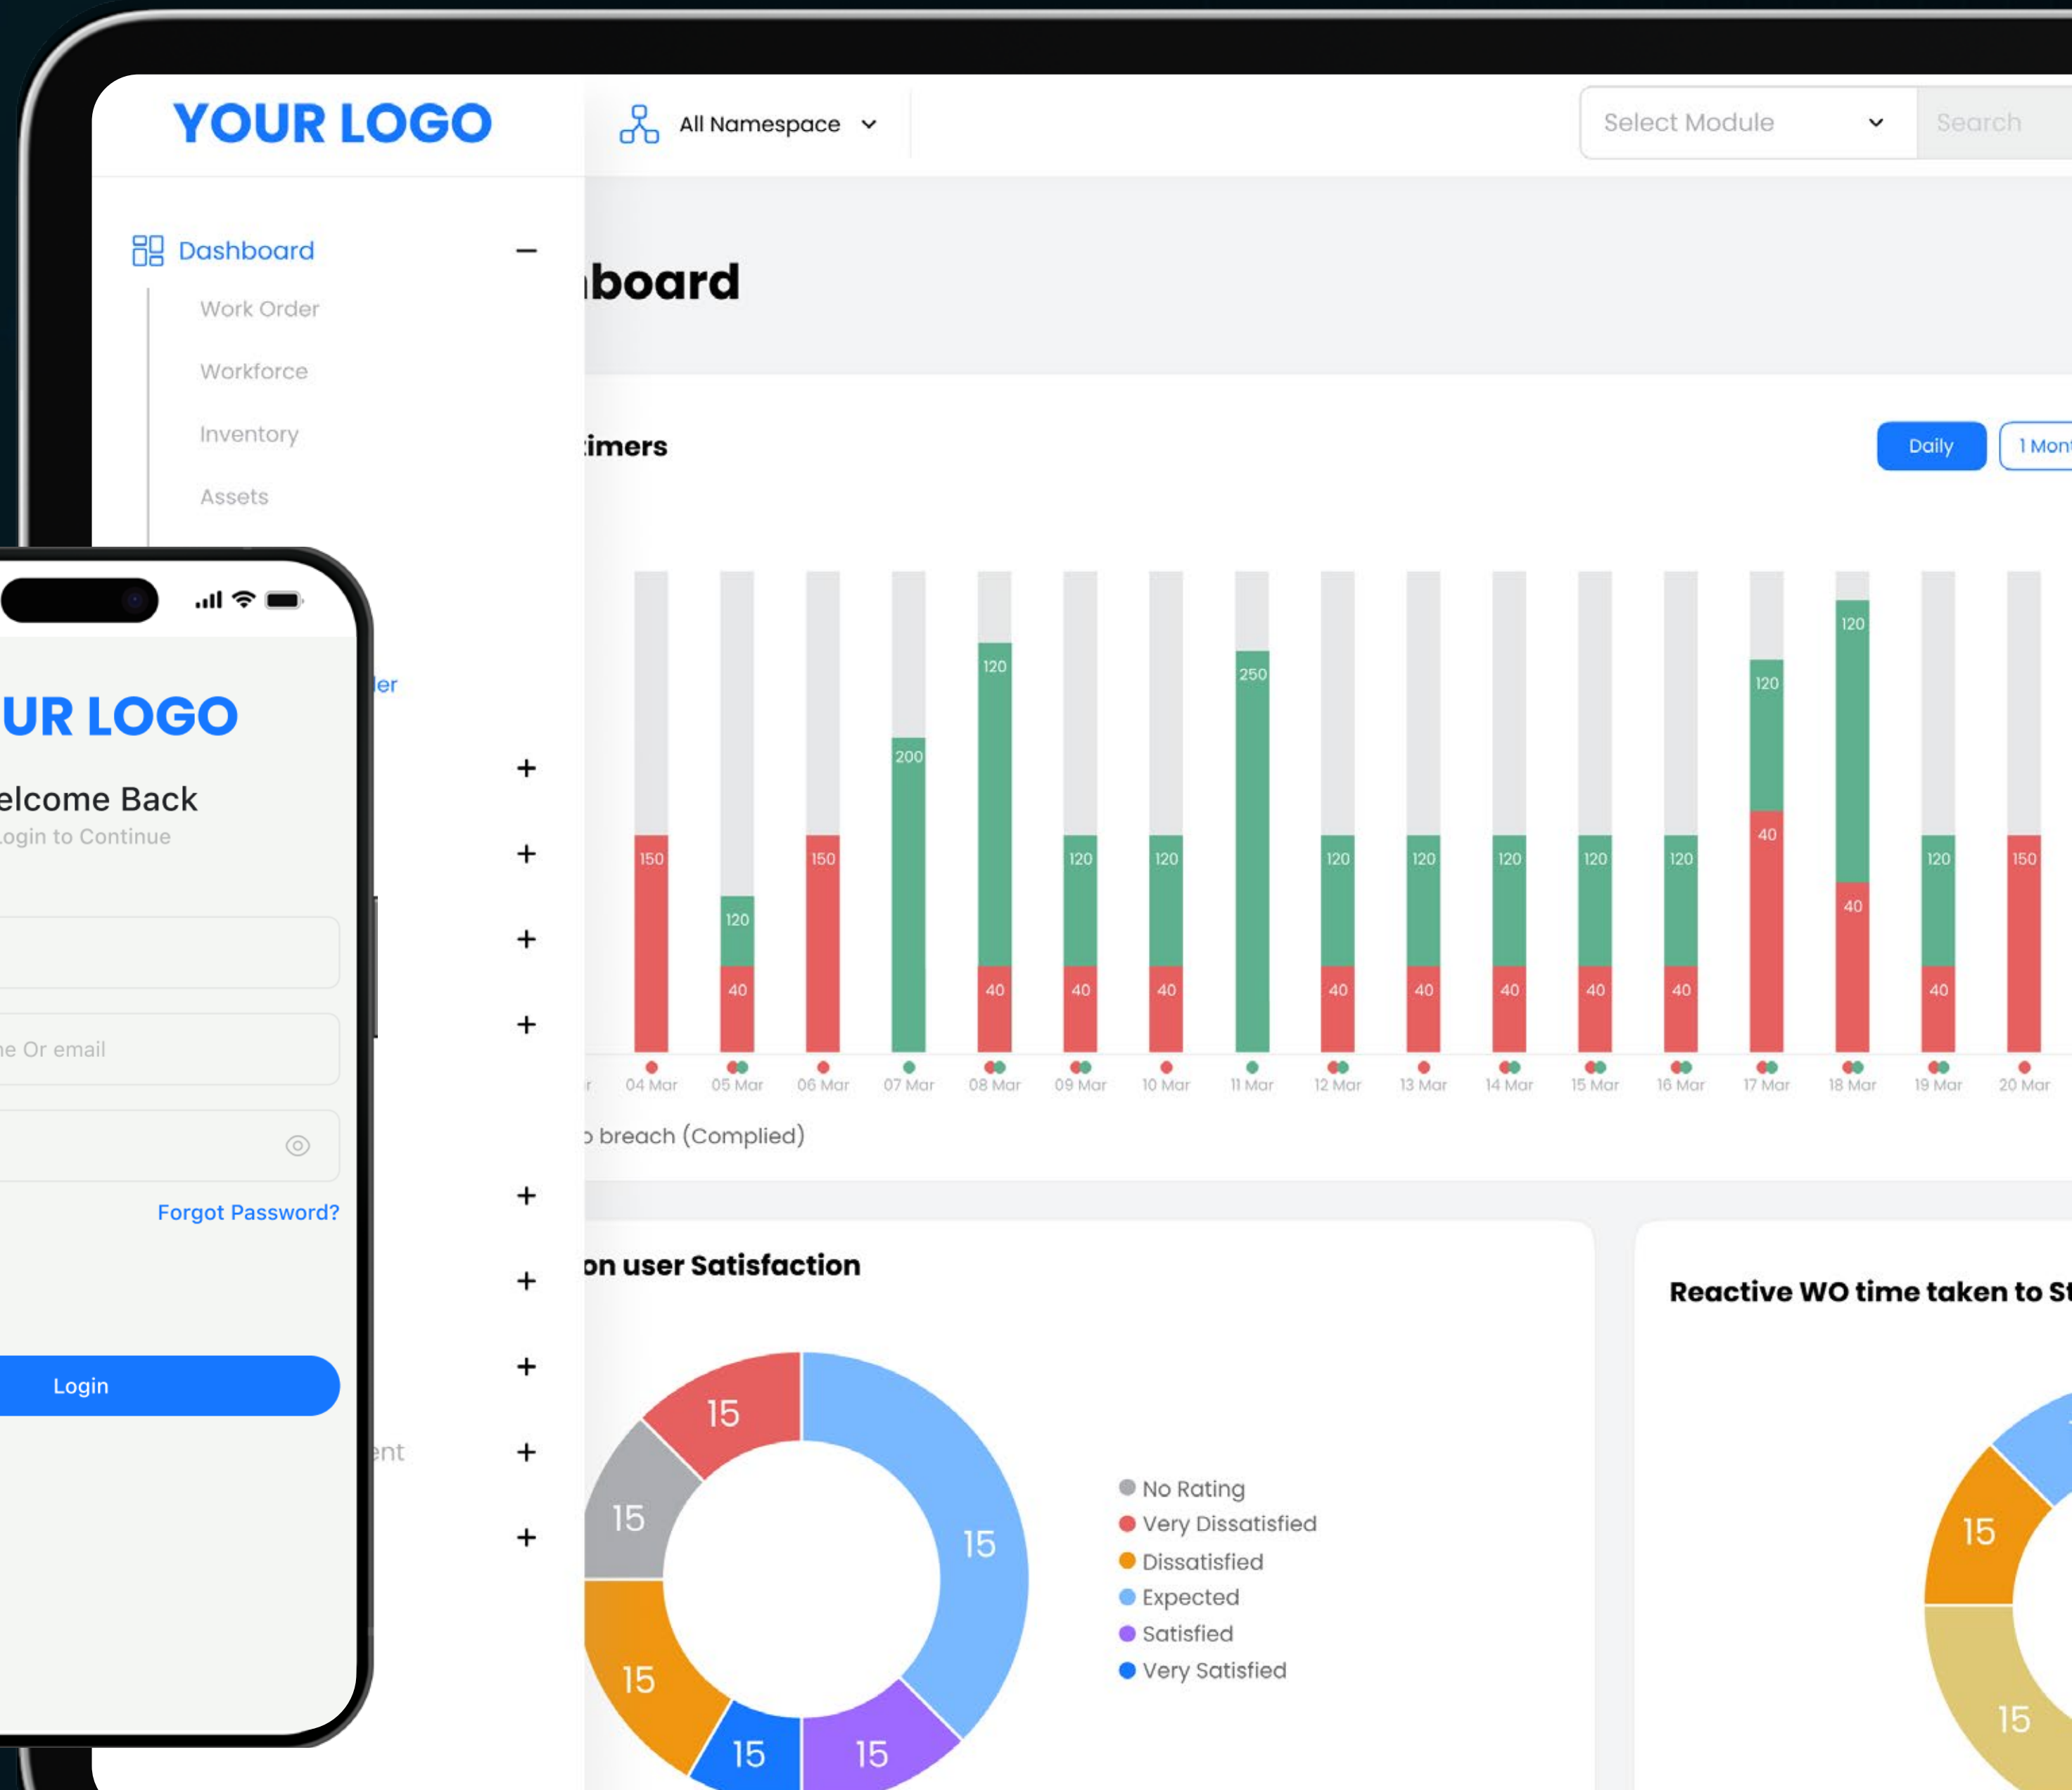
YOUR LOGO

All Namespace

Select Module

Search

Dashboard

Work Order

Workforce

Inventory

Assets

ler

ent

board

imers

Daily

1 Mon

150

120
40

150

200

120
40

120
40

120
40

250

120
40

120
40

120
40

120
40

120
40

120
40

120
40

120
40

120
40

150

04 Mar 05 Mar 06 Mar 07 Mar 08 Mar 09 Mar 10 Mar 11 Mar 12 Mar 13 Mar 14 Mar 15 Mar 16 Mar 17 Mar 18 Mar 19 Mar 20 Mar

breach (Complied)

on user Satisfaction

15
15
15
15
15
15

No Rating
Very Dissatisfied
Dissatisfied
Expected
Satisfied
Very Satisfied

Reactive WO time taken to St

15
15

UR LOGO

elcome Back

Login to Continue

ne Or email

Forgot Password?

Login